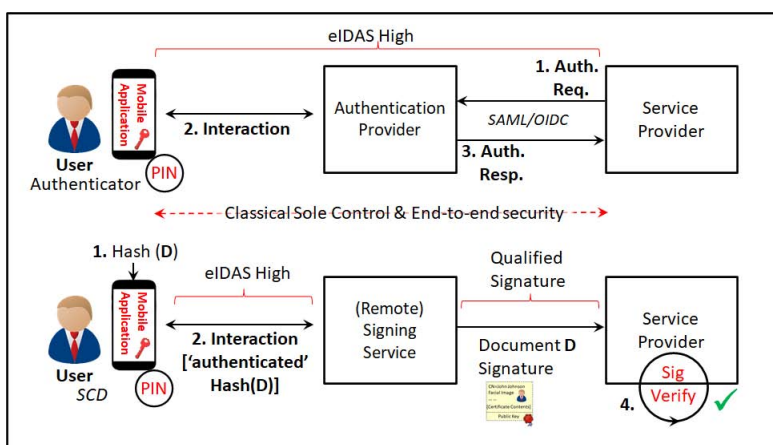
eIDAS High

Mobile Application

User
Authenticator

PIN

2. Interaction

Authentication Provider

1. Auth. Req.

SAML/OIDC

3. Auth. Resp.

Service Provider

Classical Sole Control & End-to-end security

1. Hash (D)

Mobile Application

User
SCD

PIN

eIDAS High

2. Interaction
['authenticated' Hash(D)]

(Remote) Signing Service

Qualified Signature

Document D
Signature

Christin Johnson
Facial Image
[Certificate Contents]
Public Key

Service Provider

Sig
Verify

4.